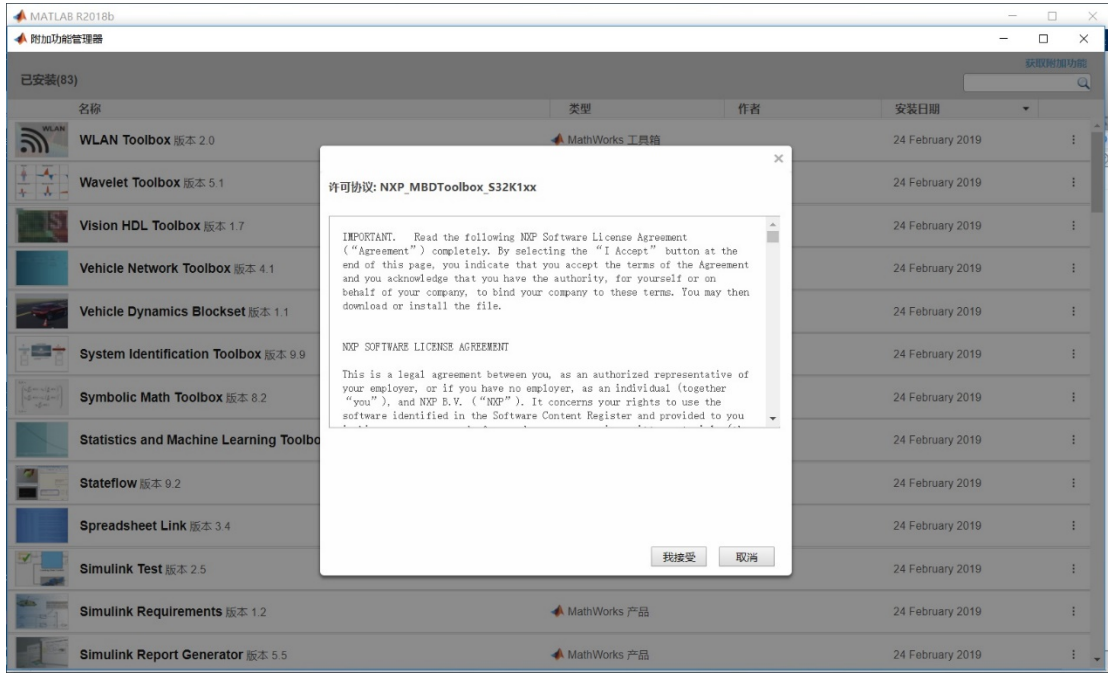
MATLAB R2018b

附加功能管理器

获取附加功能

已安装(83)

| 名称 | 类型 | 作者 | 安装日期 |
|---|---|---|---|
| WLAN Toolbox 版本 2.0 | MathWorks 工具箱 | | 24 February 2019 |
| Wavelet Toolbox 版本 5.1 | | | 24 February 2019 |
| Vision HDL Toolbox 版本 1.7 | | | 24 February 2019 |
| Vehicle Network Toolbox 版本 4.1 | | | 24 February 2019 |
| Vehicle Dynamics Blockset 版本 1.1 | | | 24 February 2019 |
| System Identification Toolbox 版本 9.9 | | | 24 February 2019 |
| Symbolic Math Toolbox 版本 8.2 | | | 24 February 2019 |
| Statistics and Machine Learning Toolbo | | | 24 February 2019 |
| Stateflow 版本 9.2 | | | 24 February 2019 |
| Spreadsheet Link 版本 3.4 | | | 24 February 2019 |
| Simulink Test 版本 2.5 | | | 24 February 2019 |
| Simulink Requirements 版本 1.2 | MathWorks 产品 | | 24 February 2019 |
| Simulink Report Generator 版本 5.5 | MathWorks 产品 | | 24 February 2019 |

许可协议: NXP_MBDToolbox_S32K1xx

IMPORTANT. Read the following NXP Software License Agreement ("Agreement") completely. By selecting the "I Accept" button at the end of this page, you indicate that you accept the terms of the Agreement and you acknowledge that you have the authority, for yourself or on behalf of your company, to bind your company to these terms. You may then download or install the file.

NXP SOFTWARE LICENSE AGREEMENT

This is a legal agreement between you, as an authorized representative of your employer, or if you have no employer, as an individual (together "you"), and NXP B.V. ("NXP"). It concerns your rights to use the software identified in the Software Content Register and provided to you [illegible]

我接受 取消